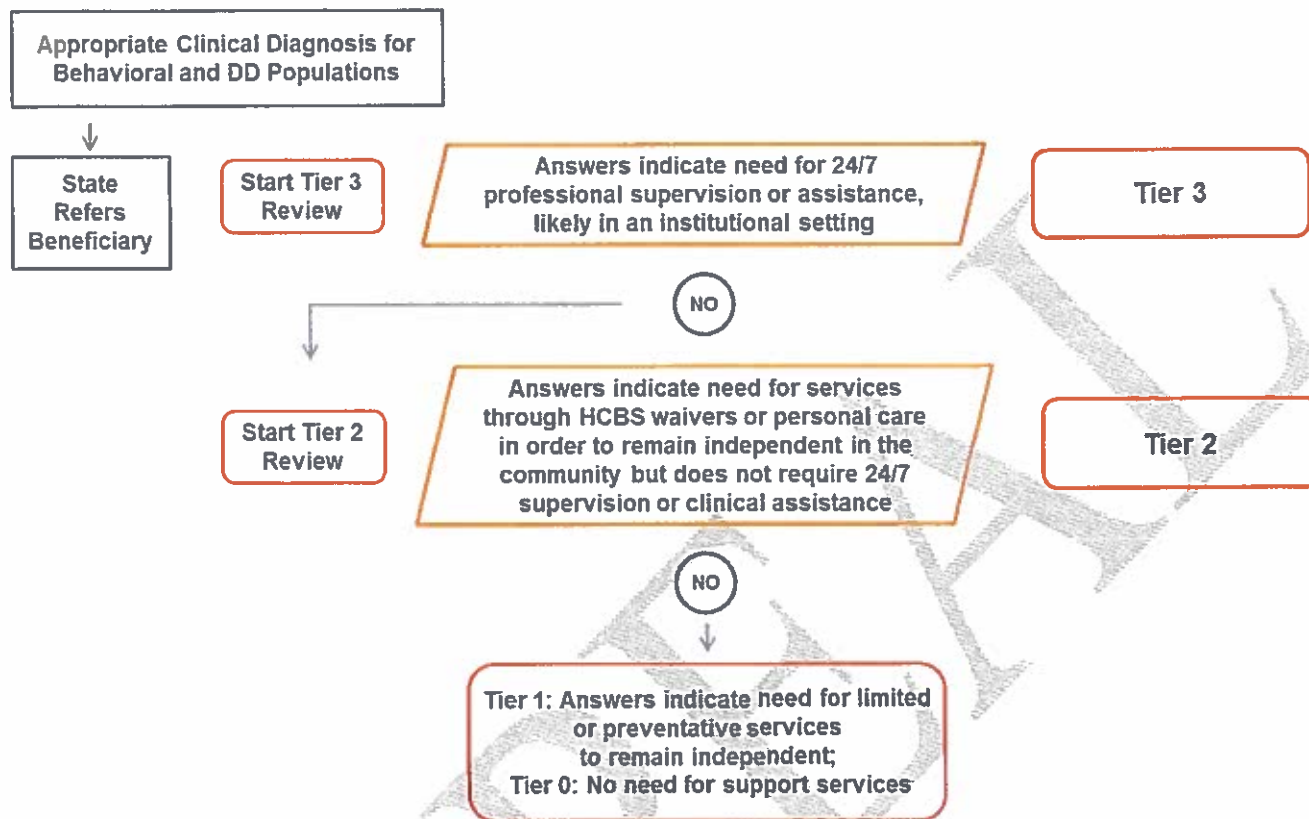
Appropriate Clinical Diagnosis for Behavioral and DD Populations

State Refers Beneficiary

Start Tier 3 Review

Answers indicate need for 24/7 professional supervision or assistance, likely in an institutional setting

Tier 3

NO

Start Tier 2 Review

Answers indicate need for services through HCBS waivers or personal care in order to remain independent in the community but does not require 24/7 supervision or clinical assistance

Tier 2

NO

Tier 1: Answers indicate need for limited or preventative services to remain independent;
Tier 0: No need for support services